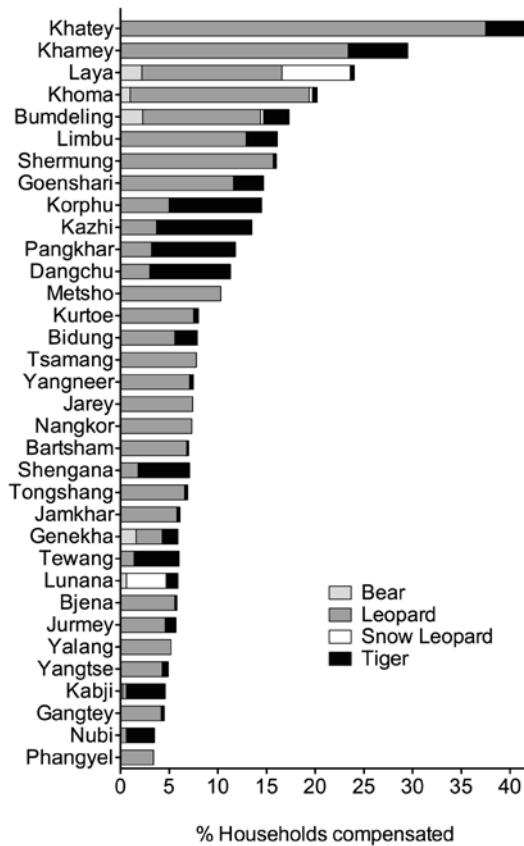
Khatey
Khamey
Laya
Khoma
Bumdeling
Limbu
Shermung
Goenshari
Korphu
Kazhi
Pangkhar
Dangchu
Metsho
Kurtoe
Bidung
Tsamang
Yangneer
Jarey
Nangkor
Bartsham
Shengana
Tongshang
Jamkhar
Genekha
Tewang
Lunana
Bjena
Jurmey
Yalang
Yangtse
Kabji
Gangtey
Nubi
Phangyel

Bear
Leopard
Snow Leopard
Tiger

0 5 10 15 20 25 30 35 40

% Households compensated